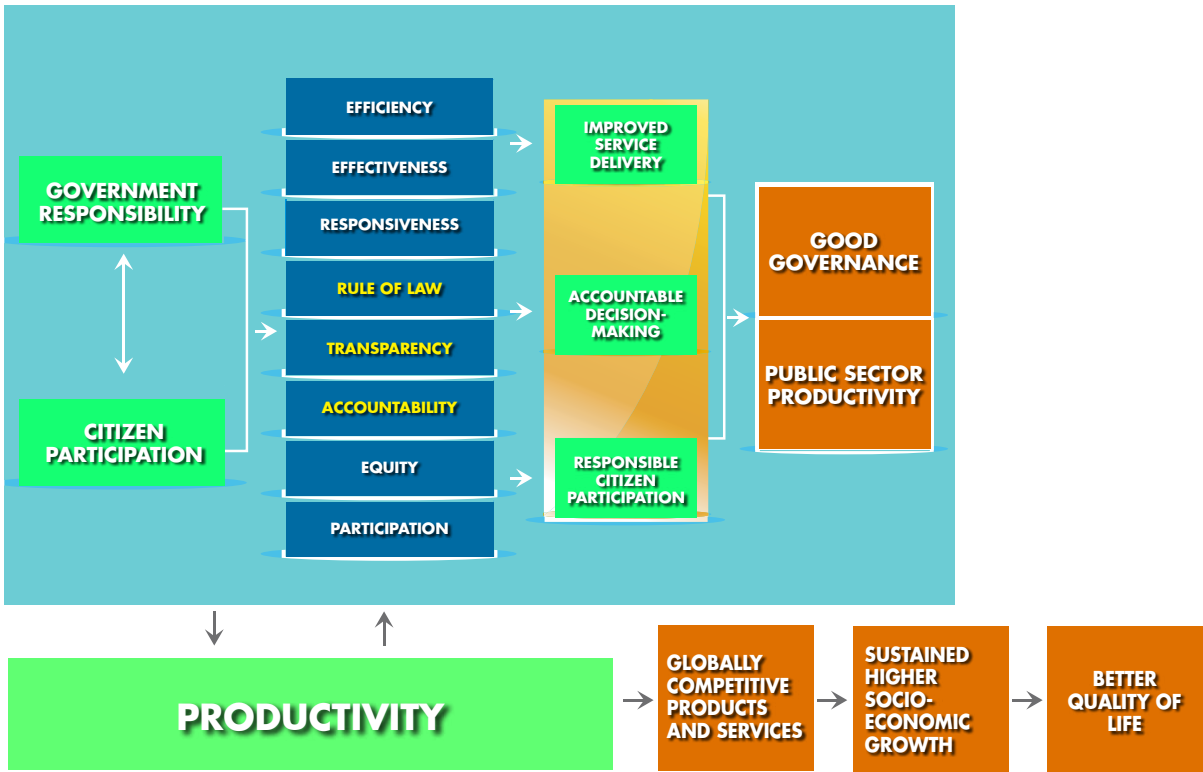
GOVERNMENT RESPONSIBILITY

CITIZEN PARTICIPATION

EFFICIENCY

EFFECTIVENESS

RESPONSIVENESS

RULE OF LAW

TRANSPARENCY

ACCOUNTABILITY

EQUITY

PARTICIPATION

IMPROVED SERVICE DELIVERY

ACCOUNTABLE DECISION-MAKING

RESPONSIBLE CITIZEN PARTICIPATION

GOOD GOVERNANCE

PUBLIC SECTOR PRODUCTIVITY

PRODUCTIVITY

GLOBALLY COMPETITIVE PRODUCTS AND SERVICES

SUSTAINED HIGHER SOCIO-ECONOMIC GROWTH

BETTER QUALITY OF LIFE